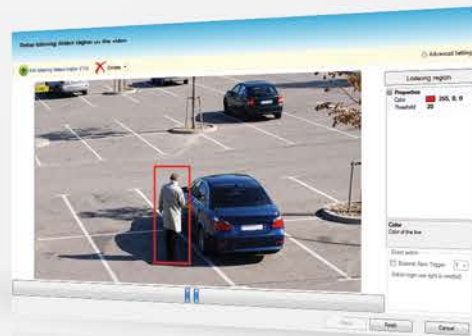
Define loitering detect region on the video

Advanced Setting

Add loitering detect region (0/4)

Delete

Loitering region

Properties

Color 255, 0, 0

Threshold 20

Color

Color of the line

Event action

External Alarm Trigger

Back

Finish

Cancel